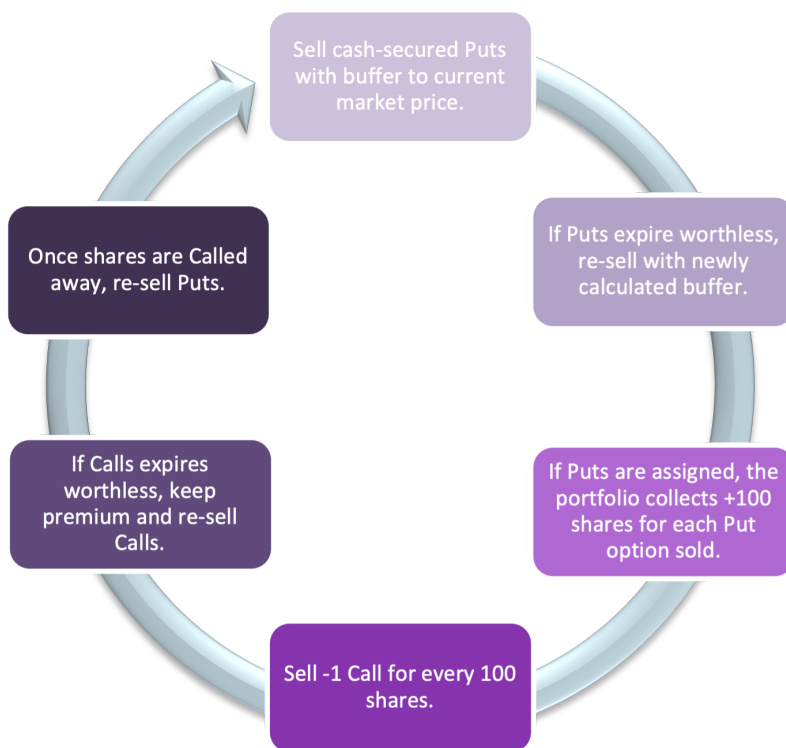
Sell cash-secured Puts with buffer to current market price.

If Puts expire worthless, re-sell with newly calculated buffer.

If Puts are assigned, the portfolio collects +100 shares for each Put option sold.

Sell -1 Call for every 100 shares.

If Calls expires worthless, keep premium and re-sell Calls.

Once shares are Called away, re-sell Puts.